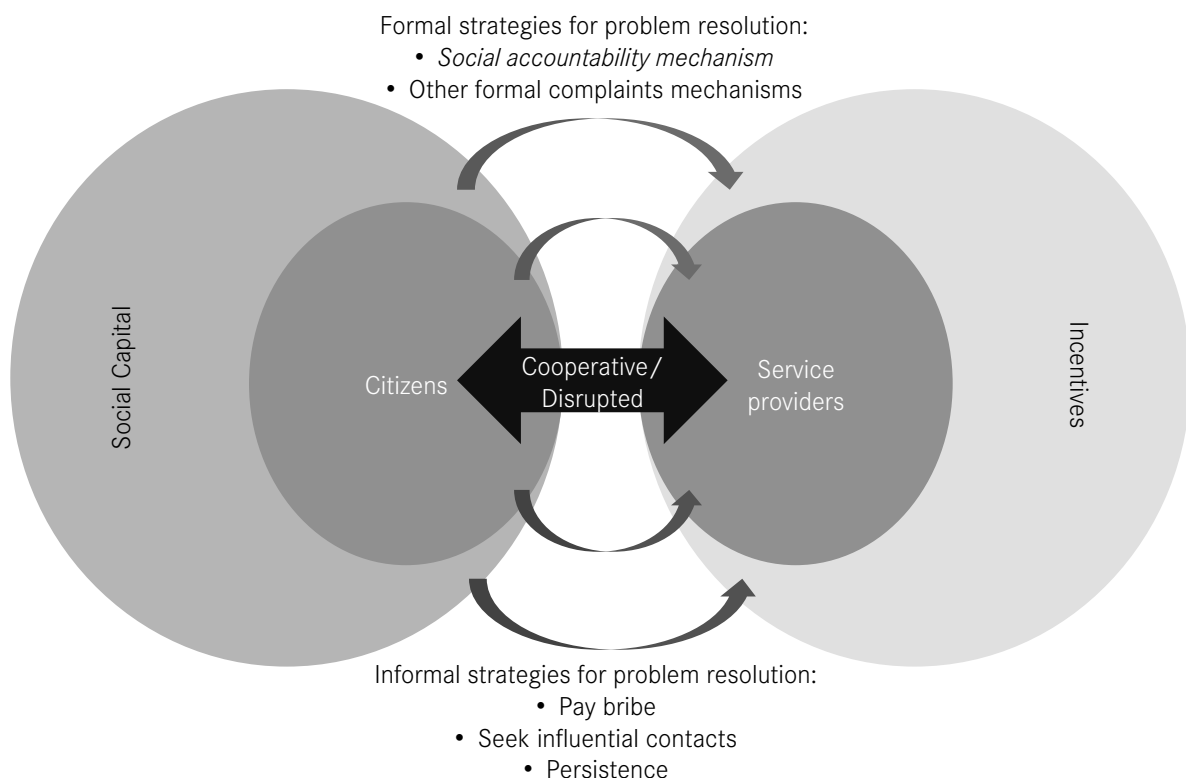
Formal strategies for problem resolution:
• *Social accountability mechanism*
• Other formal complaints mechanisms

Social Capital

Citizens

Cooperative/ Disrupted

Service providers

Incentives

Informal strategies for problem resolution:
• Pay bribe
• Seek influential contacts
• Persistence